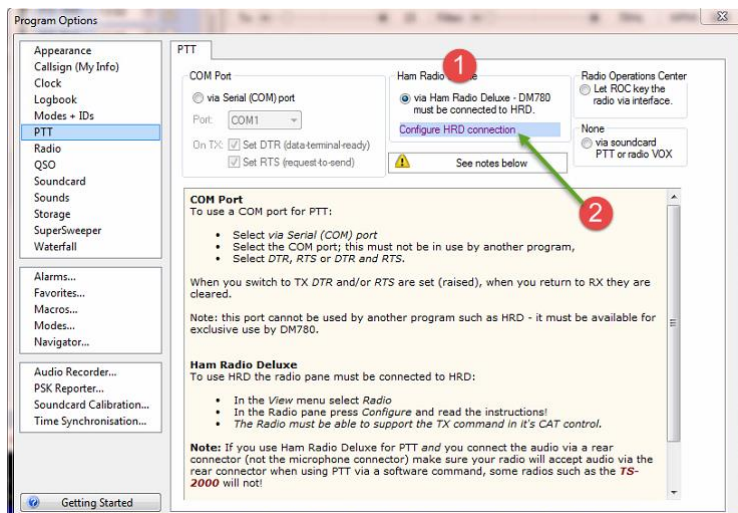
Program Options

Appearance
Callsign (My Info)
Clock
Logbook
Modes + IDs
PTT
Radio
QSO
Soundcard
Sounds
Storage
SuperSweeper
Waterfall

Alarms...
Favorites...
Macros...
Modes...
Navigator...

Audio Recorder...
PSK Reporter...
Soundcard Calibration...
Time Synchronisation...

Getting Started

PTT

COM Port
via Serial (COM) port
Port: COM1
On TX: Set DTR (data-terminal-ready)
Set RTS (request-to-send)

Ham Radio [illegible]
1
via Ham Radio Deluxe - DM780 must be connected to HRD.
Configure HRD connection
See notes below

Radio Operations Center
Let ROC key the radio via interface.

None
via soundcard PTT or radio VOX

2

COM Port
To use a COM port for PTT:

• Select *via Serial (COM) port*
• Select the COM port; this must not be in use by another program,
• Select *DTR, RTS* or *DTR* and *RTS*.

When you switch to TX *DTR* and/or *RTS* are set (raised), when you return to RX they are cleared.

Note: this port cannot be used by another program such as HRD - it must be available for exclusive use by DM780.

Ham Radio Deluxe
To use HRD the radio pane must be connected to HRD:

• In the *View* menu select *Radio*
• In the Radio pane press *Configure* and read the instructions!
• *The Radio must be able to support the TX command in it's CAT control.*

**Note:** If you use Ham Radio Deluxe for PTT *and* you connect the audio via a rear connector (not the microphone connector) make sure your radio will accept audio via the rear connector when using PTT via a software command, some radios such as the *TS-2000* will not!